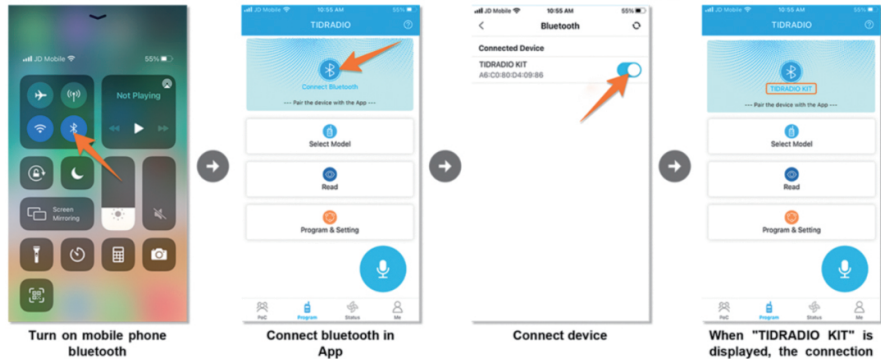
JD Mobile
55%
Not Playing
Screen Mirroring

Turn on mobile phone bluetooth

JD Mobile
10:55 AM
55%
TIDRADIO
Connect Bluetooth
--- Pair the device with the App ---
Select Model
Read
Program & Setting
PoC
Program
Status
Me

Connect bluetooth in App

JD Mobile
10:55 AM
55%
Bluetooth
Connected Device
TIDRADIO KIT
A6:C0:80:D4:09:86

Connect device

JD Mobile
10:55 AM
55%
TIDRADIO
TIDRADIO KIT
--- Pair the device with the App ---
Select Model
Read
Program & Setting
PoC
Program
Status
Me

When "TIDRADIO KIT" is displayed, the connection